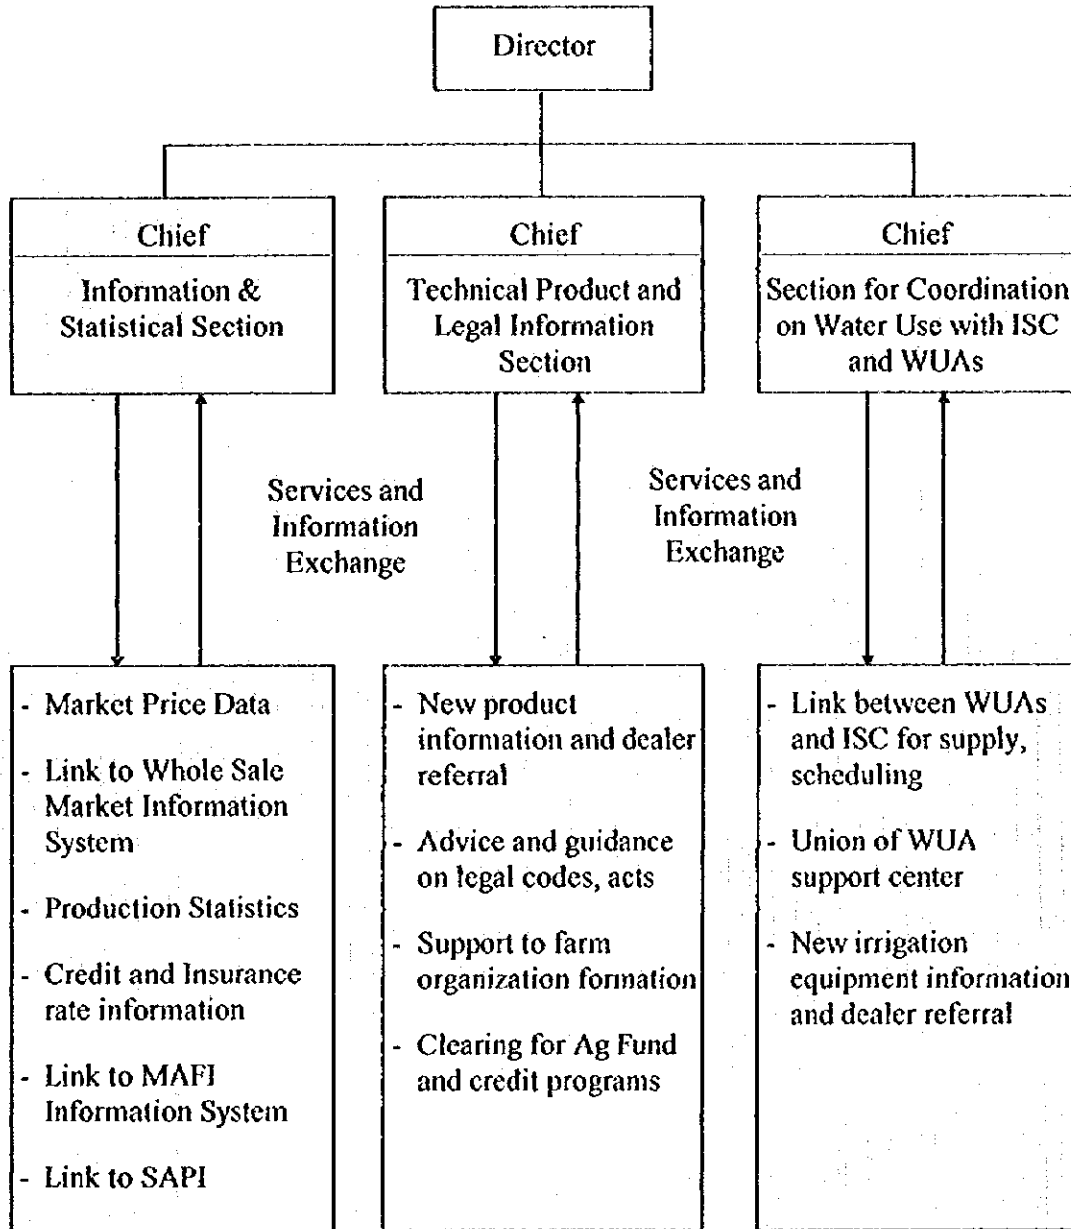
Director

Chief

Information & Statistical Section

Chief

Technical Product and Legal Information Section

Chief

Section for Coordination on Water Use with ISC and WUAs

Services and Information Exchange

Services and Information Exchange

- Market Price Data
- Link to Whole Sale Market Information System
- Production Statistics
- Credit and Insurance rate information
- Link to MAFI Information System
- Link to SAPI

- New product information and dealer referral
- Advice and guidance on legal codes, acts
- Support to farm organization formation
- Clearing for Ag Fund and credit programs

- Link between WUAs and ISC for supply, scheduling
- Union of WUA support center
- New irrigation equipment information and dealer referral